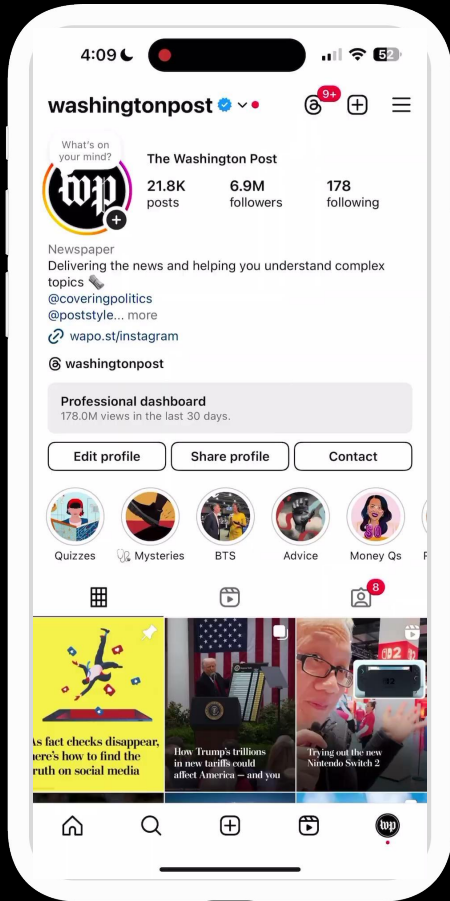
4:09 52

washingtonpost 9+

What's on your mind?

The Washington Post
21.8K posts
6.9M followers
178 following

Newspaper
Delivering the news and helping you understand complex topics
@coveringpolitics
@poststyle... more
wapo.st/instagram
washingtonpost

Professional dashboard
178.0M views in the last 30 days.

Edit profile
Share profile
Contact

Quizzes
Mysteries
BTS
Advice
Money Qs

8

As fact checks disappear, here's how to find the truth on social media

How Trump's trillions in new tariffs could affect America — and you

Trying out the new Nintendo Switch 2